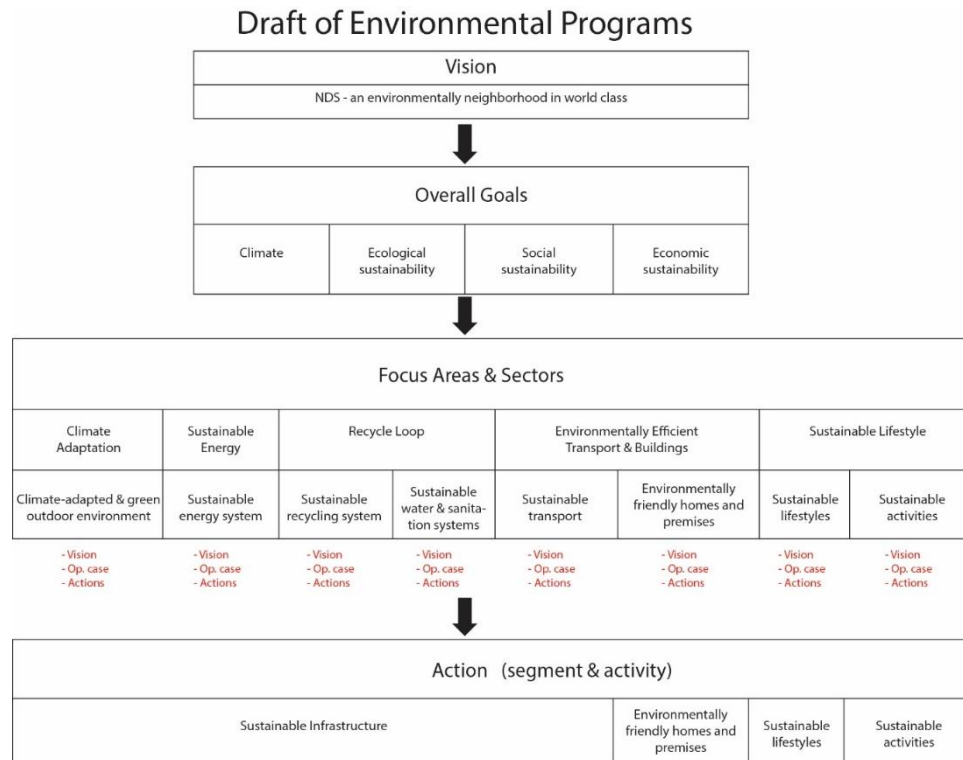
Draft of Environmental Programs

Vision

NDS - an environmentally neighborhood in world class

Overall Goals

| Climate | Ecological sustainability | Social sustainability | Economic sustainability |
|---|---|---|---|

Focus Areas & Sectors

| Climate Adaptation | Sustainable Energy | Recycle Loop | | Environmentally Efficient Transport & Buildings | | Sustainable Lifestyle | |
|---|---|---|---|---|---|---|---|
| Climate-adapted & green outdoor environment | Sustainable energy system | Sustainable recycling system | Sustainable water & sanitation systems | Sustainable transport | Environmentally friendly homes and premises | Sustainable lifestyles | Sustainable activities |
| - Vision - Op. case - Actions | - Vision - Op. case - Actions | - Vision - Op. case - Actions | - Vision - Op. case - Actions | - Vision - Op. case - Actions | - Vision - Op. case - Actions | - Vision - Op. case - Actions | - Vision - Op. case - Actions |

Action (segment & activity)

| Sustainable Infrastructure | Environmentally friendly homes and premises | Sustainable lifestyles | Sustainable activities |
|---|---|---|---|